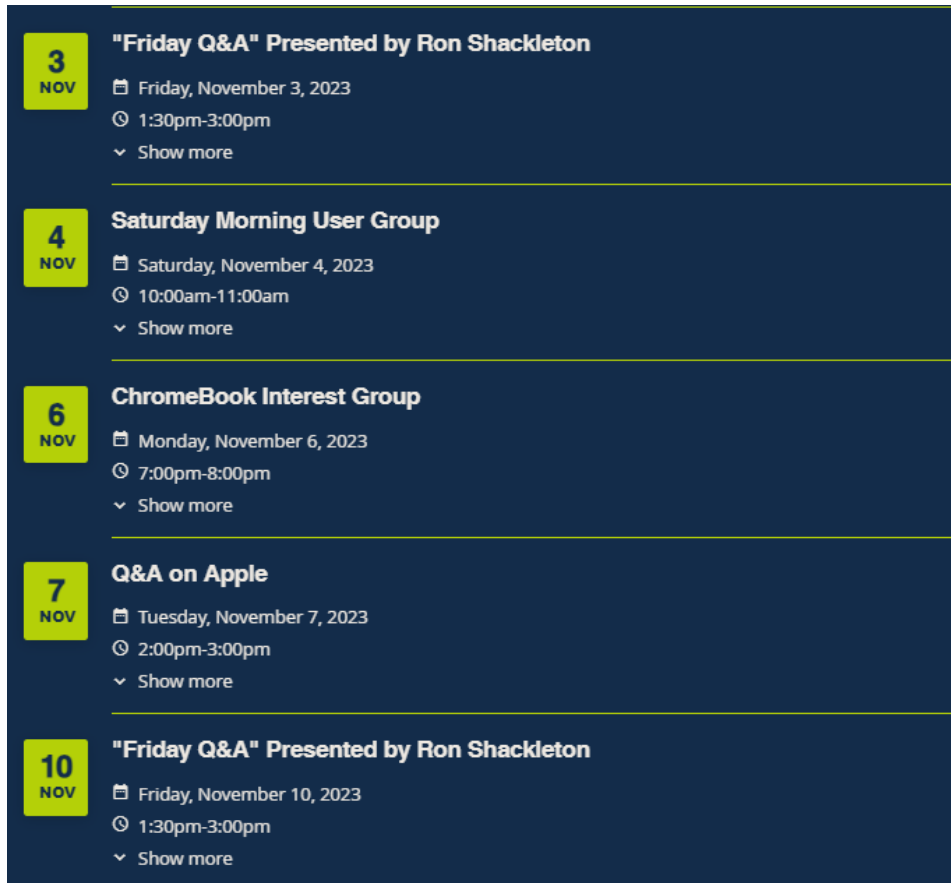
3
NOV

"Friday Q&A" Presented by Ron Shackleton

Friday, November 3, 2023

1:30pm-3:00pm

Show more

4
NOV

Saturday Morning User Group

Saturday, November 4, 2023

10:00am-11:00am

Show more

6
NOV

ChromeBook Interest Group

Monday, November 6, 2023

7:00pm-8:00pm

Show more

7
NOV

Q&A on Apple

Tuesday, November 7, 2023

2:00pm-3:00pm

Show more

10
NOV

"Friday Q&A" Presented by Ron Shackleton

Friday, November 10, 2023

1:30pm-3:00pm

Show more